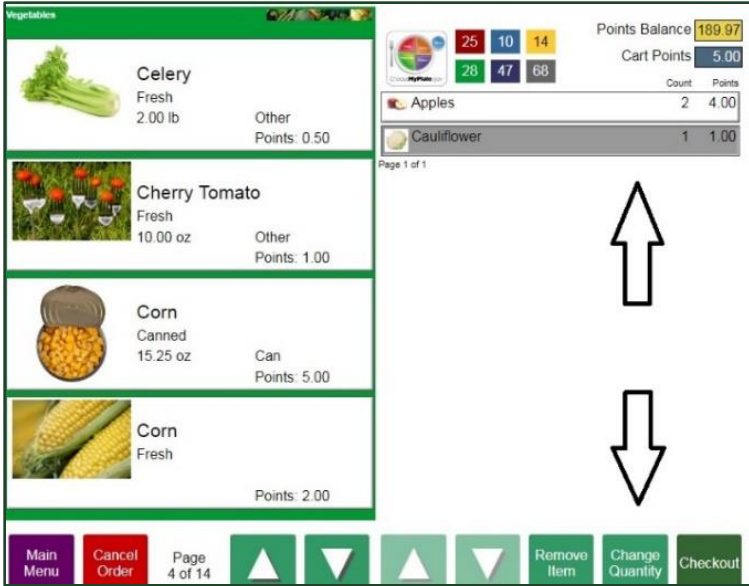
Vegetables

Celery
Fresh
2.00 lb
Other
Points: 0.50

Cherry Tomato
Fresh
10.00 oz
Other
Points: 1.00

Corn
Canned
15.25 oz
Can
Points: 5.00

Corn
Fresh
Points: 2.00

ChooseMyPlate.gov

| 25 | 10 | 14 |
|---|---|---|
| 28 | 47 | 68 |

Points Balance 189.97
Cart Points 5.00

| | Count | Points |
|---|---|---|
| Apples | 2 | 4.00 |
| Cauliflower | 1 | 1.00 |

Page 1 of 1

Main Menu
Cancel Order
Page 4 of 14
Remove Item
Change Quantity
Checkout